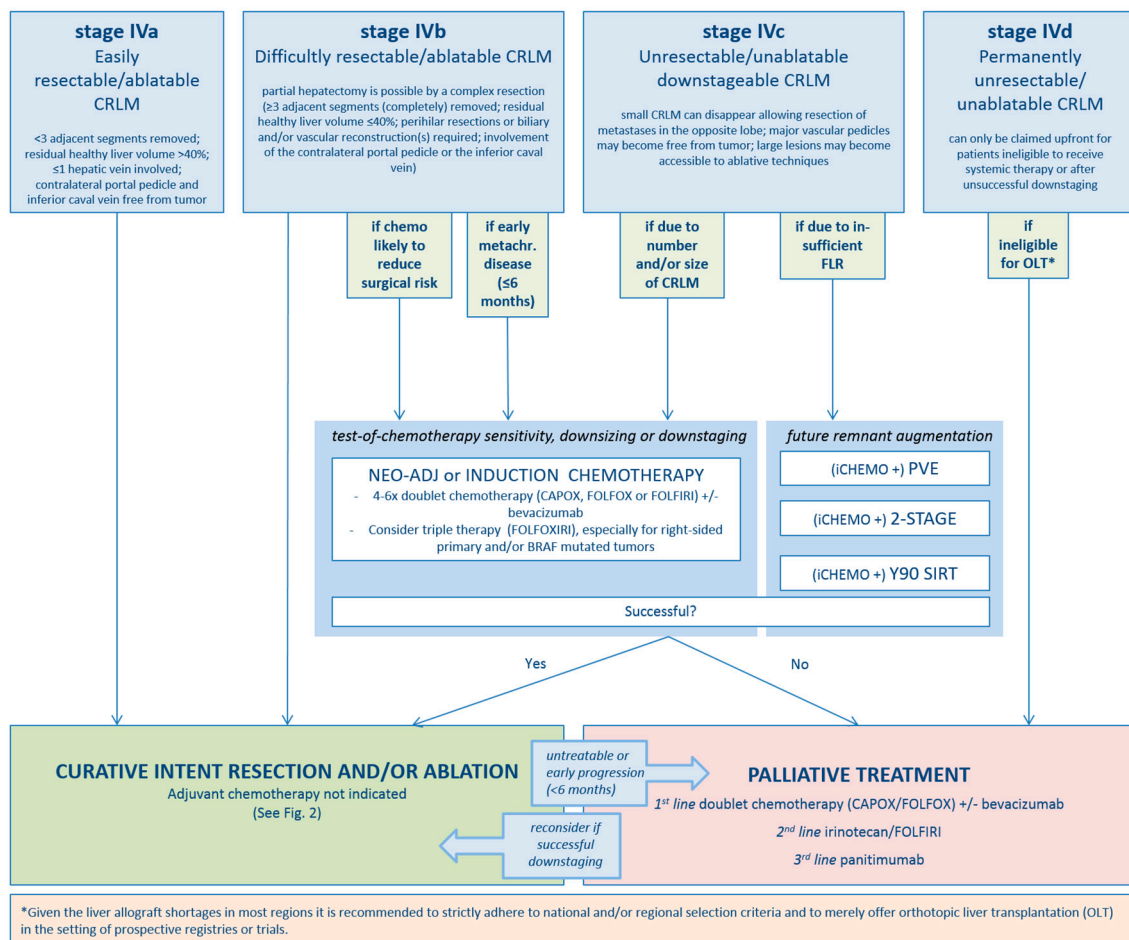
stage IVa
Easily resectable/ablatable CRLM

<3 adjacent segments removed; residual healthy liver volume >40%; ≤1 hepatic vein involved; contralateral portal pedicle and inferior caval vein free from tumor

stage IVb
Difficultly resectable/ablatable CRLM

partial hepatectomy is possible by a complex resection (≥3 adjacent segments (completely) removed; residual healthy liver volume ≤40%; perihilar resections or biliary and/or vascular reconstruction(s) required; involvement of the contralateral portal pedicle or the inferior caval vein)

stage IVc
Unresectable/unablatable downstageable CRLM

small CRLM can disappear allowing resection of metastases in the opposite lobe; major vascular pedicles may become free from tumor; large lesions may become accessible to ablative techniques

stage IVd
Permanently unresectable/ unablatable CRLM

can only be claimed upfront for patients ineligible to receive systemic therapy or after unsuccessful downstaging

if chemo likely to reduce surgical risk

if early metachr. disease (≤6 months)

if due to number and/or size of CRLM

if due to in-sufficient FLR

if ineligible for OLT*

test-of-chemotherapy sensitivity, downsizing or downstaging

NEO-ADJ or INDUCTION CHEMOTHERAPY
- 4-6x doublet chemotherapy (CAPOX, FOLFOX or FOLFIRI) +/- bevacizumab
- Consider triple therapy (FOLFOXIRI), especially for right-sided primary and/or BRAF mutated tumors

future remnant augmentation

(iCHEMO +) PVE

(iCHEMO +) 2-STAGE

(iCHEMO +) Y90 SIRT

Successful?

Yes

No

CURATIVE INTENT RESECTION AND/OR ABLATION
Adjuvant chemotherapy not indicated
(See Fig. 2)

untreatable or early progression (<6 months)

reconsider if successful downstaging

PALLIATIVE TREATMENT
$1^{st}$ line doublet chemotherapy (CAPOX/FOLFOX) +/- bevacizumab
$2^{nd}$ line irinotecan/FOLFIRI
$3^{rd}$ line panitimumab

*Given the liver allograft shortages in most regions it is recommended to strictly adhere to national and/or regional selection criteria and to merely offer orthotopic liver transplantation (OLT) in the setting of prospective registries or trials.